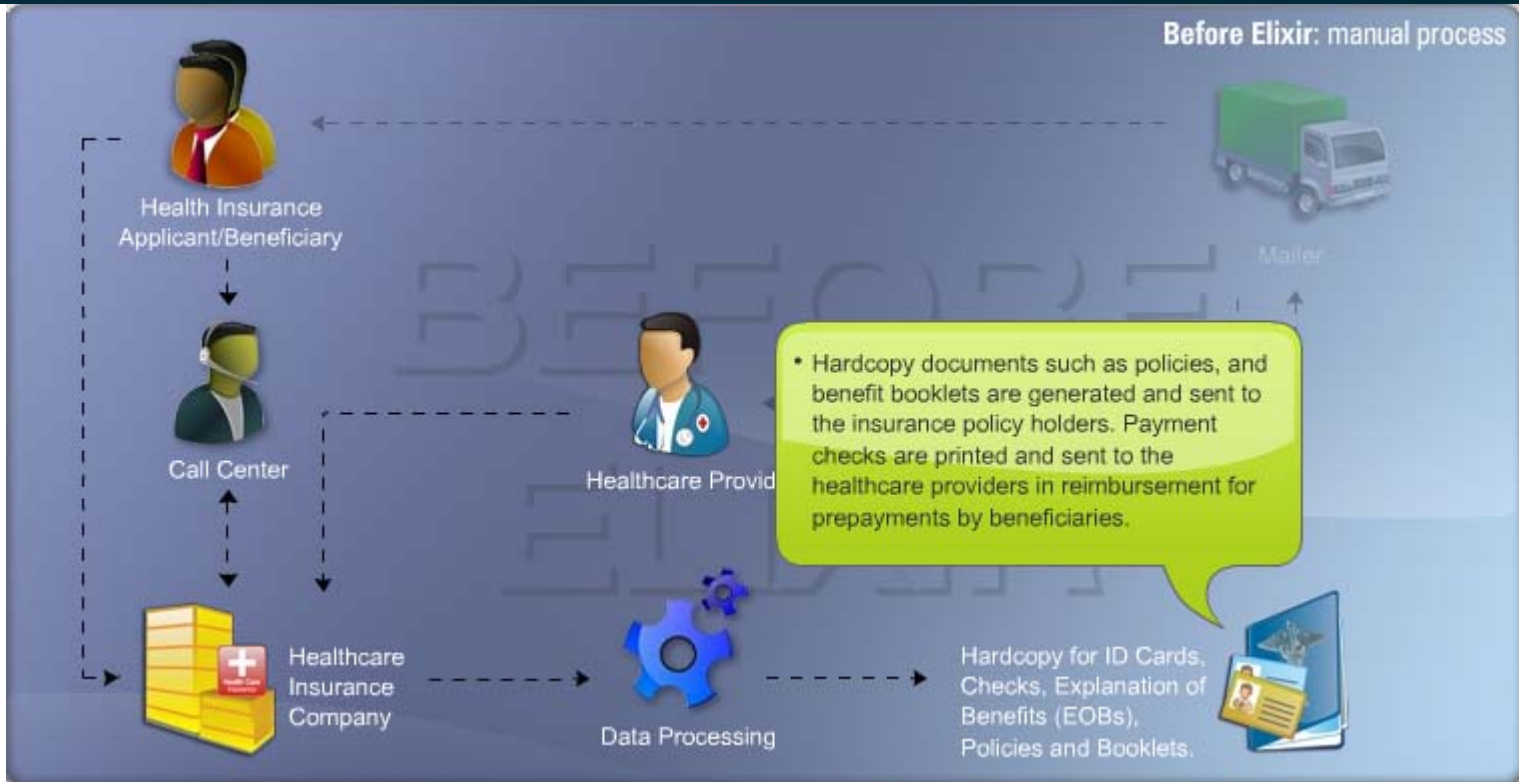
Before Elixir: manual process

Health Insurance Applicant/Beneficiary

Mailer

Call Center

Healthcare Provid

• Hardcopy documents such as policies, and benefit booklets are generated and sent to the insurance policy holders. Payment checks are printed and sent to the healthcare providers in reimbursement for prepayments by beneficiaries.

Healthcare Insurance Company

Data Processing

Hardcopy for ID Cards, Checks, Explanation of Benefits (EOBs), Policies and Booklets.